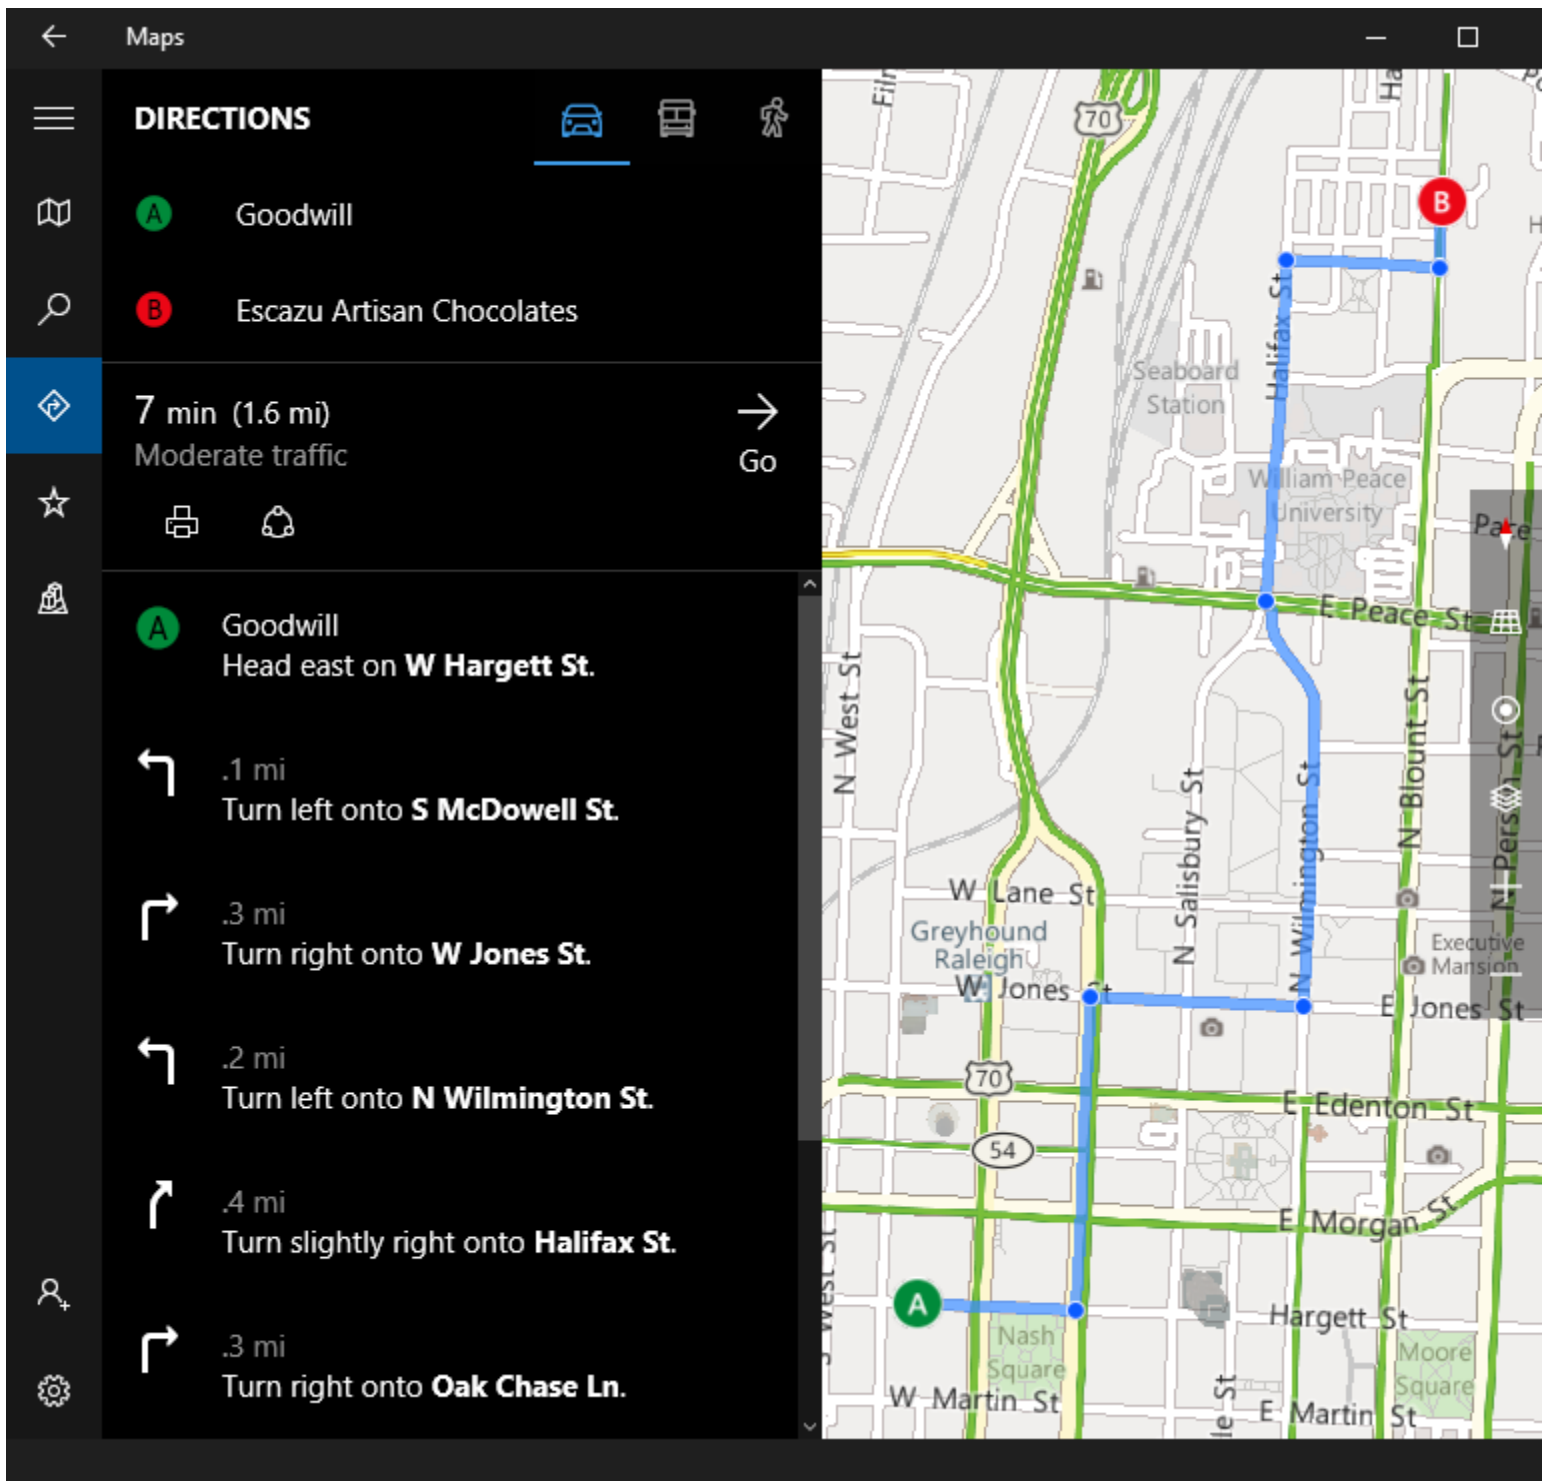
Maps

DIRECTIONS

A Goodwill

B Escazu Artisan Chocolates

7 min (1.6 mi)
Moderate traffic

Go

A Goodwill
Head east on W Hargett St.

.1 mi
Turn left onto S McDowell St.

.3 mi
Turn right onto W Jones St.

.2 mi
Turn left onto N Wilmington St.

.4 mi
Turn slightly right onto Halifax St.

.3 mi
Turn right onto Oak Chase Ln.

70
Seaboard Station
Halifax St
B
William Peace University
E Peace St
N West St
N Salisbury St
N Wilmington St
N Blount St
N Person St
W Lane St
Greyhound Raleigh
W Jones St
Executive Mansion
E Jones St
70
E Edenton St
54
E Morgan St
A
Hargett St
Nash Square
Moore Square
W Martin St
E Martin St